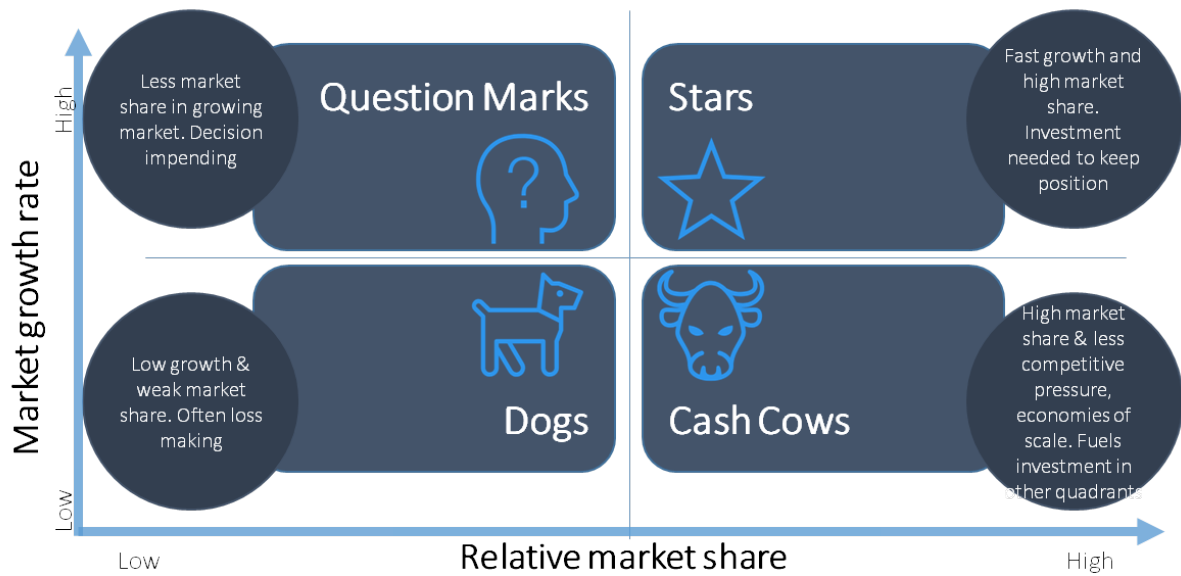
Market growth rate

High

Low

Less market share in growing market. Decision impending

Question Marks

Stars

Fast growth and high market share. Investment needed to keep position

Low growth & weak market share. Often loss making

Dogs

Cash Cows

High market share & less competitive pressure, economies of scale. Fuels investment in other quadrants

Low

Relative market share

High